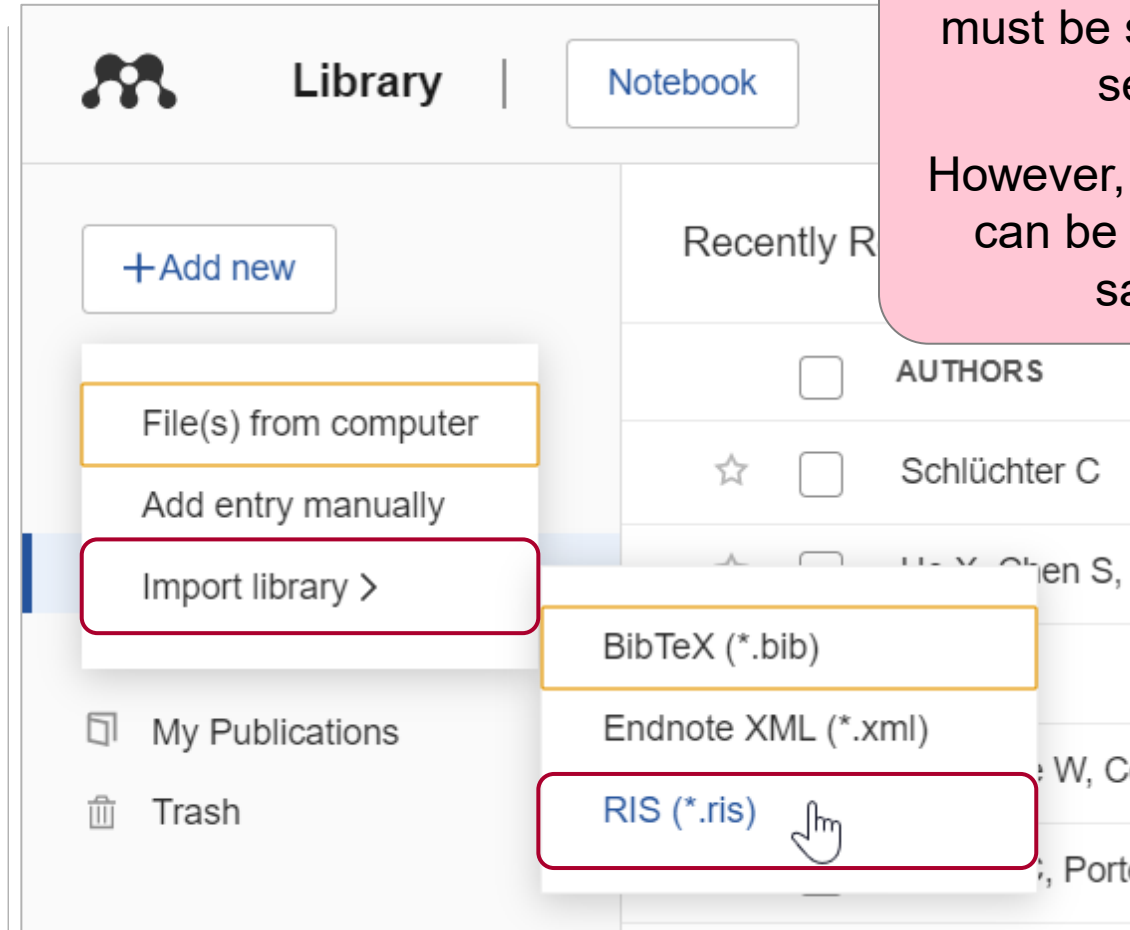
Library | Notebook

must be s
se

However,
can be
sa

+Add new

Recently R

AUTHORS

File(s) from computer

Add entry manually

Import library >

Schlüchter C

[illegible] Chen S,

BibTeX (*.bib)

Endnote XML (*.xml)

RIS (*.ris)

My Publications

Trash

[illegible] W, C

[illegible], Port